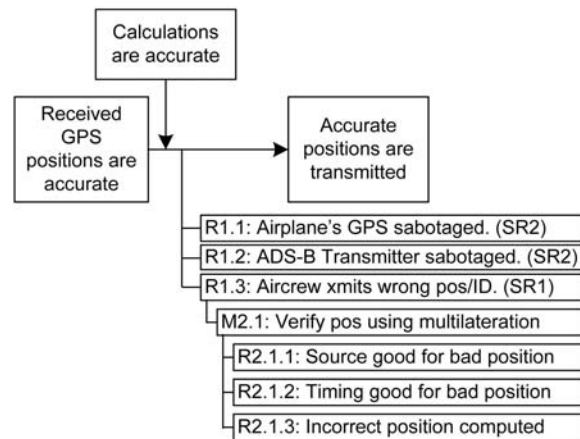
Calculations are accurate

Received GPS positions are accurate

Accurate positions are transmitted

R1.1: Airplane's GPS sabotaged. (SR2)

R1.2: ADS-B Transmitter sabotaged. (SR2)

R1.3: Aircrew xmits wrong pos/ID. (SR1)

M2.1: Verify pos using multilateration

R2.1.1: Source good for bad position

R2.1.2: Timing good for bad position

R2.1.3: Incorrect position computed